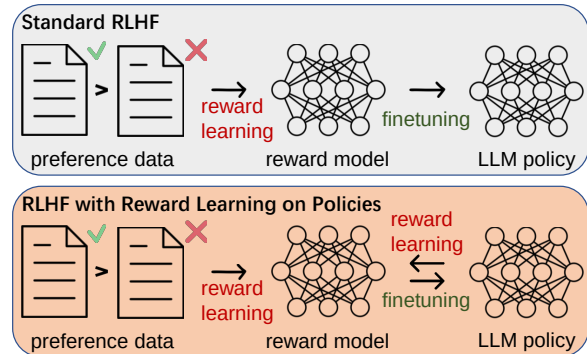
Standard RLHF

>

reward learning

finetuning

preference data

reward model

LLM policy

RLHF with Reward Learning on Policies

>

reward learning

reward learning

finetuning

preference data

reward model

LLM policy